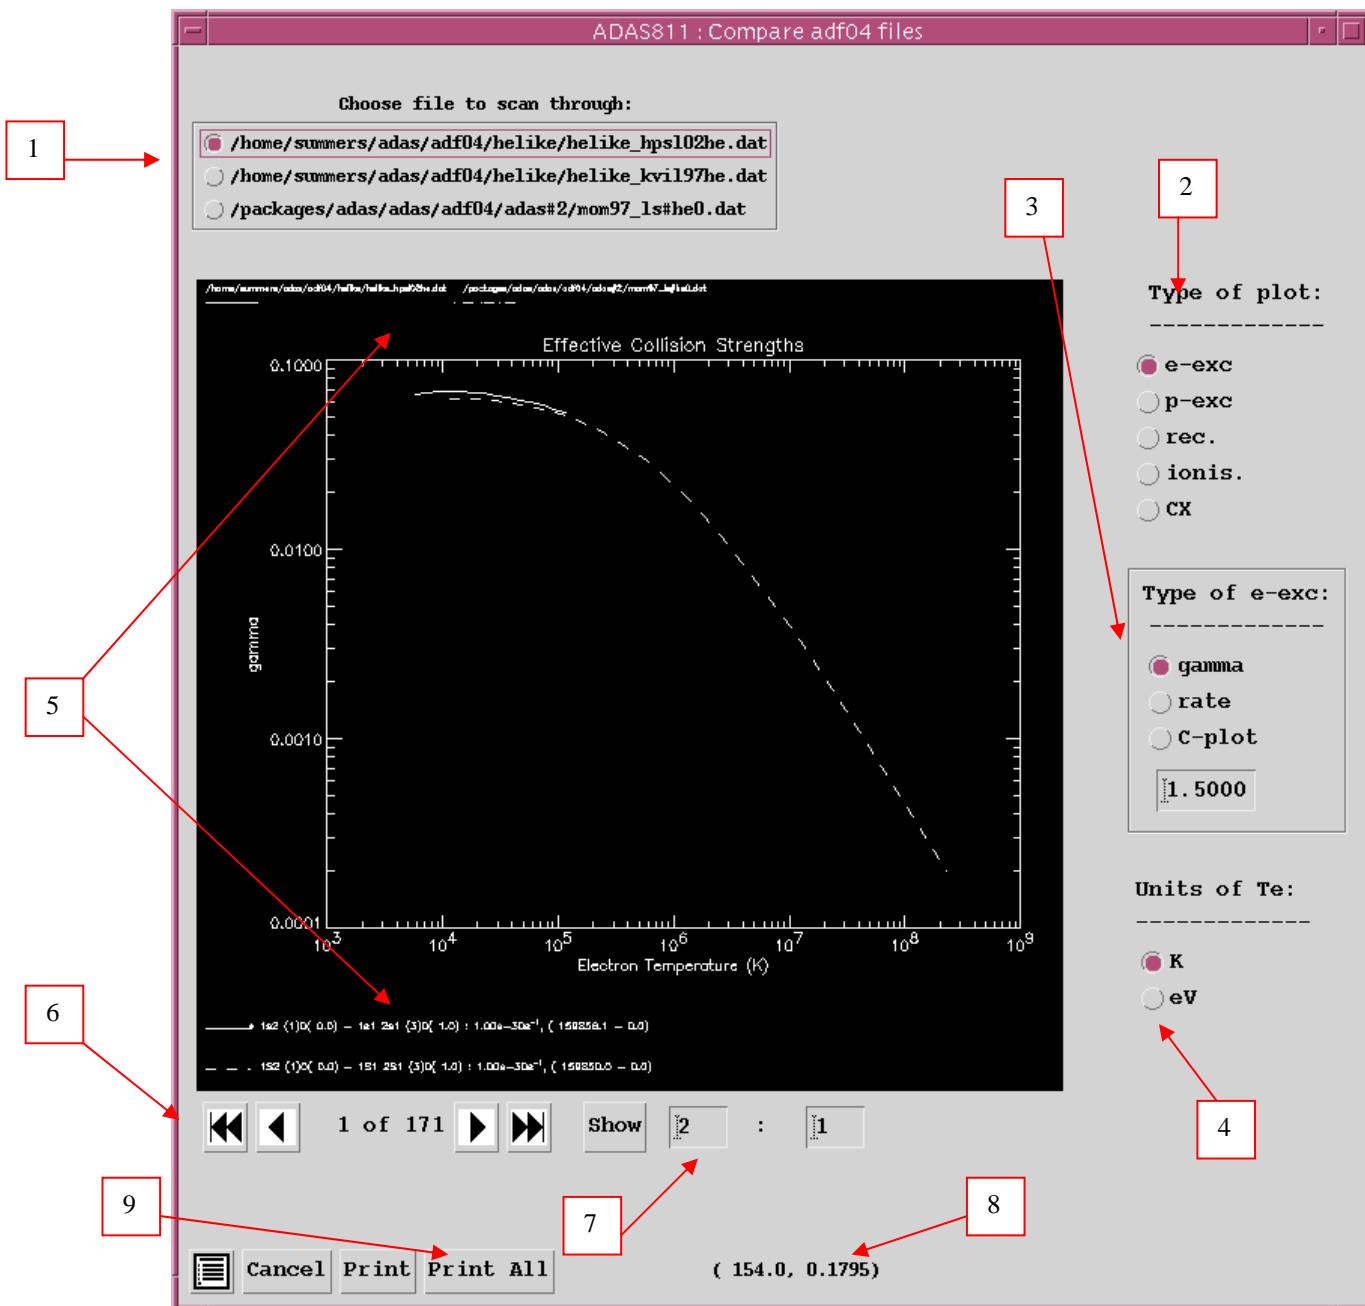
ADAS811 : Compare adf04 files

Choose file to scan through:

/home/summers/adas/adf04/helike/helike_hps102he.dat
/home/summers/adas/adf04/helike/helike_kvi197he.dat
/packages/adas/adas/adf04/adas#2/mom97_ls#he0.dat

1

2

3

Type of plot:
-------------
e-exc
p-exc
rec.
ionis.
CX

/home/summers/adas/adf04/helike/helike_hps102he.dat /packages/adas/adas/adf04/adas#2/mom97_ls#he0.dat

Effective Collision Strengths

0.1000
0.0100
0.0010
0.0001

gamma

$10^3$ $10^4$ $10^5$ $10^6$ $10^7$ $10^8$ $10^9$

Electron Temperature (K)

1s2 (1)0( 0.0) – 1s1 2s1 (3)0( 1.0) : 1.00e–30e$^{-1}$, ( 159858.1 – 0.0)

1S2 (1)0( 0.0) – 1S1 2S1 (3)0( 1.0) : 1.00e–30e$^{-1}$, ( 159850.0 – 0.0)

Type of e-exc:
-------------
gamma
rate
C-plot
1.5000

Units of Te:
-------------
K
eV

5

6

1 of 171

Show

2 : 1

4

9

7

8

Cancel Print Print All

( 154.0, 0.1795)